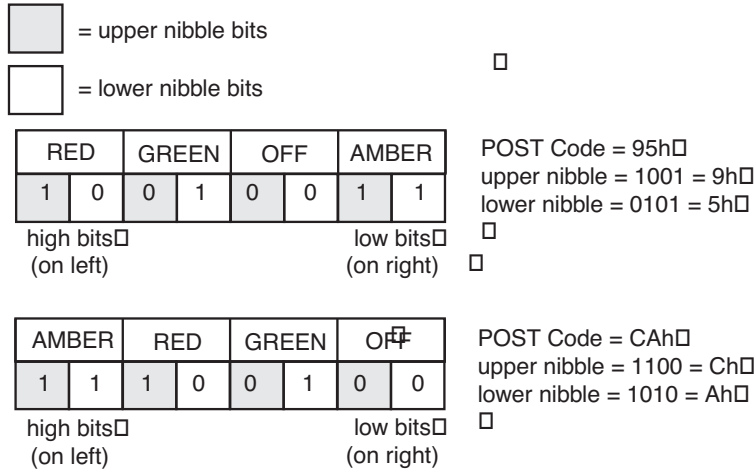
= upper nibble bits

= lower nibble bits

| RED | | GREEN | | OFF | | AMBER | |
|---|---|---|---|---|---|---|---|
| 1 | 0 | 0 | 1 | 0 | 0 | 1 | 1 |

high bits
(on left)

low bits
(on right)

POST Code = 95h
upper nibble = 1001 = 9h
lower nibble = 0101 = 5h

| AMBER | | RED | | GREEN | | OFF | |
|---|---|---|---|---|---|---|---|
| 1 | 1 | 1 | 0 | 0 | 1 | 0 | 0 |

high bits
(on left)

low bits
(on right)

POST Code = CAh
upper nibble = 1100 = Ch
lower nibble = 1010 = Ah